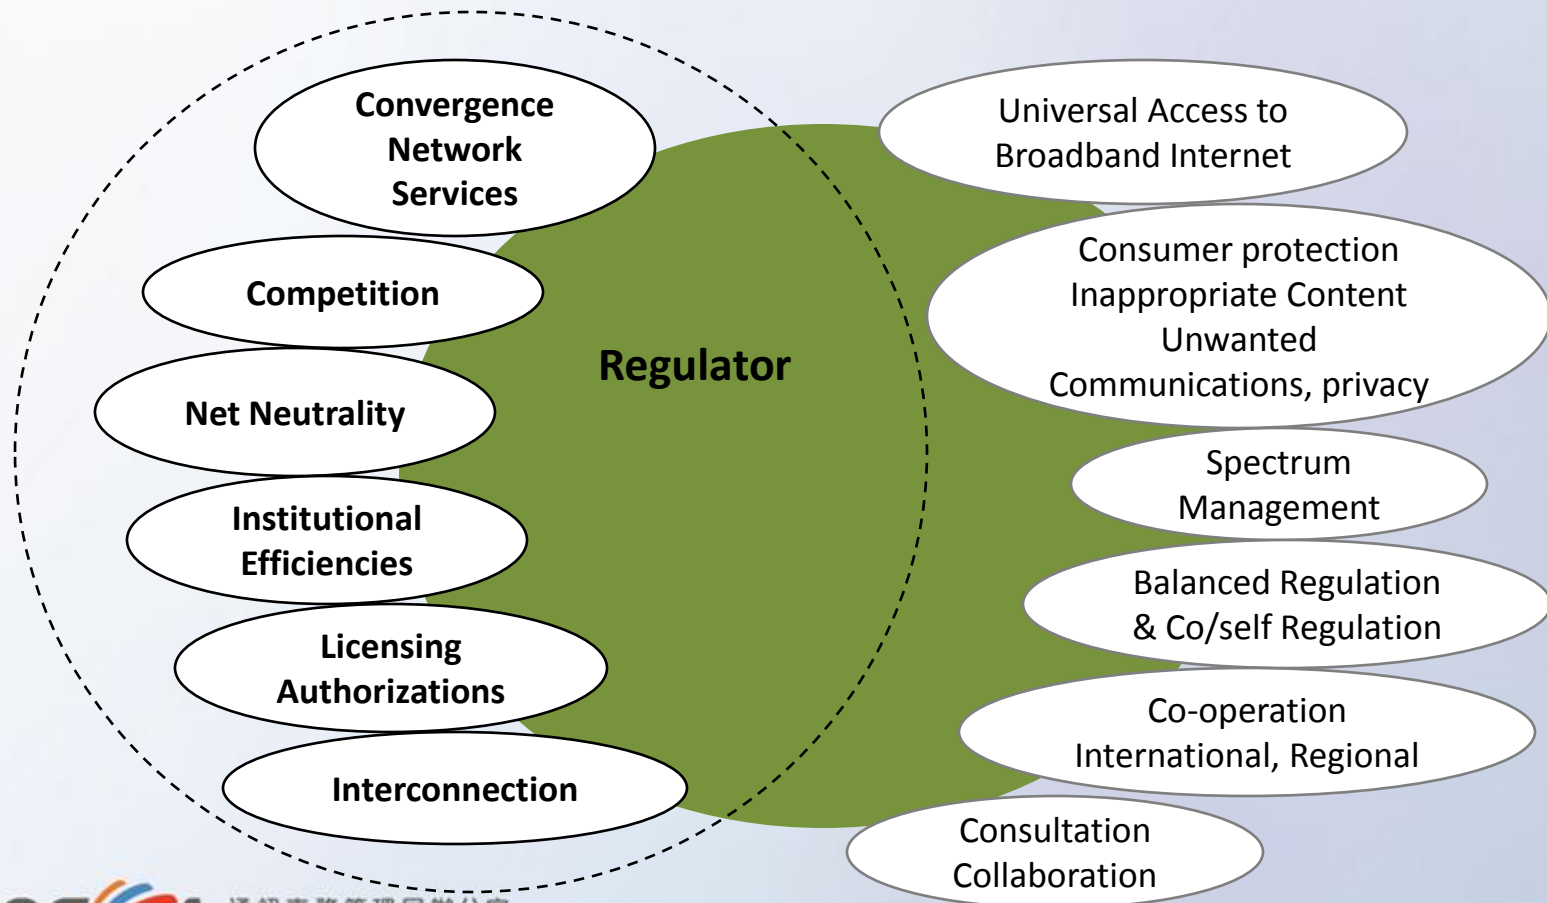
Convergence Network Services

Competition

Net Neutrality

Institutional Efficiencies

Licensing Authorizations

Interconnection

Regulator

Universal Access to Broadband Internet

Consumer protection Inappropriate Content Unwanted Communications, privacy

Spectrum Management

Balanced Regulation & Co/self Regulation

Co-operation International, Regional

Consultation Collaboration

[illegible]